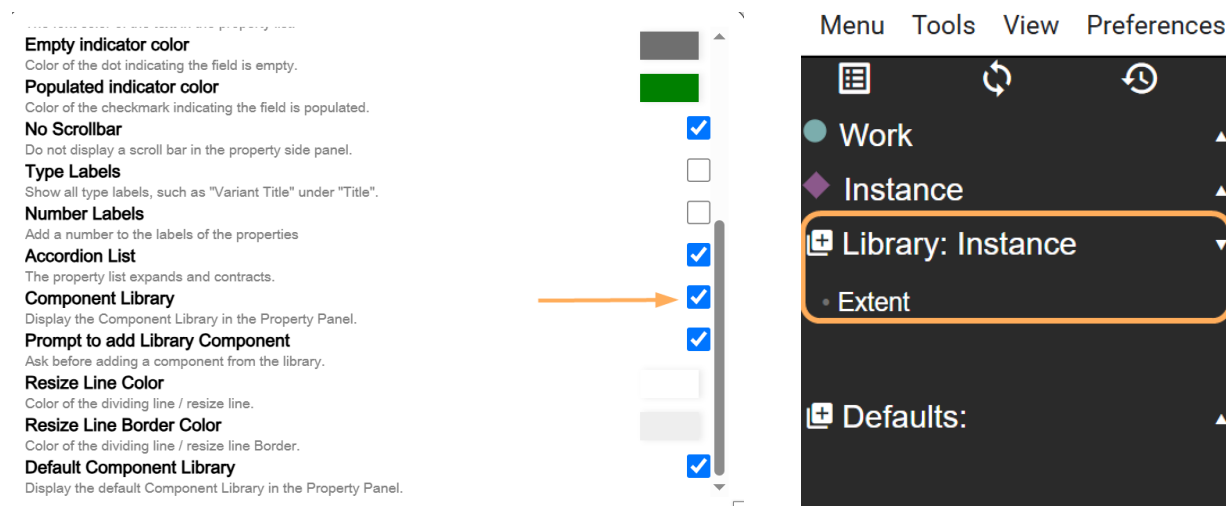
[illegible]

Empty indicator color
Color of the dot indicating the field is empty.

Populated indicator color
Color of the checkmark indicating the field is populated.

No Scrollbar
Do not display a scroll bar in the property side panel.

Type Labels
Show all type labels, such as "Variant Title" under "Title".

Number Labels
Add a number to the labels of the properties

Accordion List
The property list expands and contracts.

Component Library
Display the Component Library in the Property Panel.

Prompt to add Library Component
Ask before adding a component from the library.

Resize Line Color
Color of the dividing line / resize line.

Resize Line Border Color
Color of the dividing line / resize line Border.

Default Component Library
Display the default Component Library in the Property Panel.

Menu Tools View Preferences

Work

Instance

Library: Instance

Extent

Defaults: